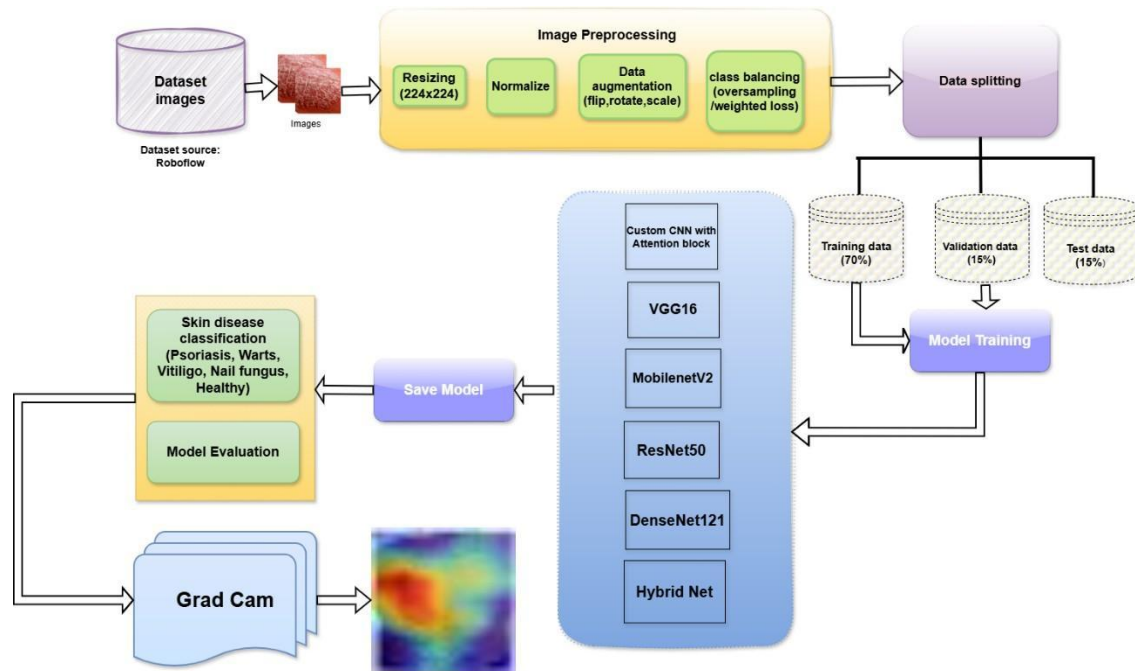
Dataset images

Dataset source: Roboflow

Images

Image Preprocessing

Resizing (224x224)

Normalize

Data augmentation (flip,rotate,scale)

class balancing (oversampling /weighted loss)

Data splitting

Training data (70%)

Validation data (15%)

Test data (15%)

Model Training

Custom CNN with Attention block

VGG16

MobilenetV2

ResNet50

DenseNet121

Hybrid Net

Save Model

Skin disease classification (Psoriasis, Warts, Vitiligo, Nail fungus, Healthy)

Model Evaluation

Grad Cam